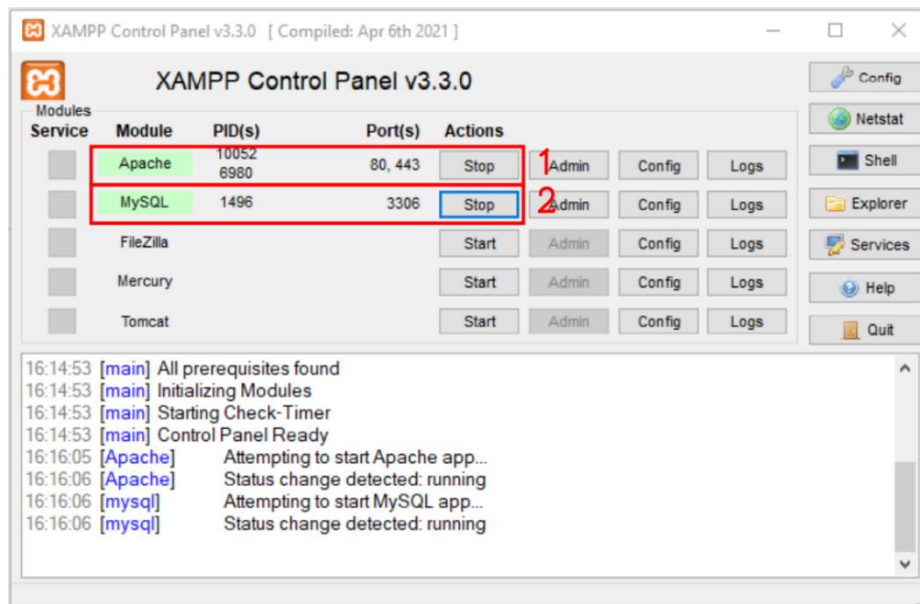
XAMPP Control Panel v3.3.0 [ Compiled: Apr 6th 2021 ]

XAMPP Control Panel v3.3.0

Config
Netstat
Shell
Explorer
Services
Help
Quit

Modules

| Service | Module | PID(s) | Port(s) | Actions | | | |
|---|---|---|---|---|---|---|---|
| | Apache | 10052 6980 | 80, 443 | Stop | Admin | Config | Logs |
| | MySQL | 1496 | 3306 | Stop | Admin | Config | Logs |
| | FileZilla | | | Start | Admin | Config | Logs |
| | Mercury | | | Start | Admin | Config | Logs |
| | Tomcat | | | Start | Admin | Config | Logs |

1
2

16:14:53 [main] All prerequisites found
16:14:53 [main] Initializing Modules
16:14:53 [main] Starting Check-Timer
16:14:53 [main] Control Panel Ready
16:16:05 [Apache] Attempting to start Apache app...
16:16:06 [Apache] Status change detected: running
16:16:06 [mysql] Attempting to start MySQL app...
16:16:06 [mysql] Status change detected: running